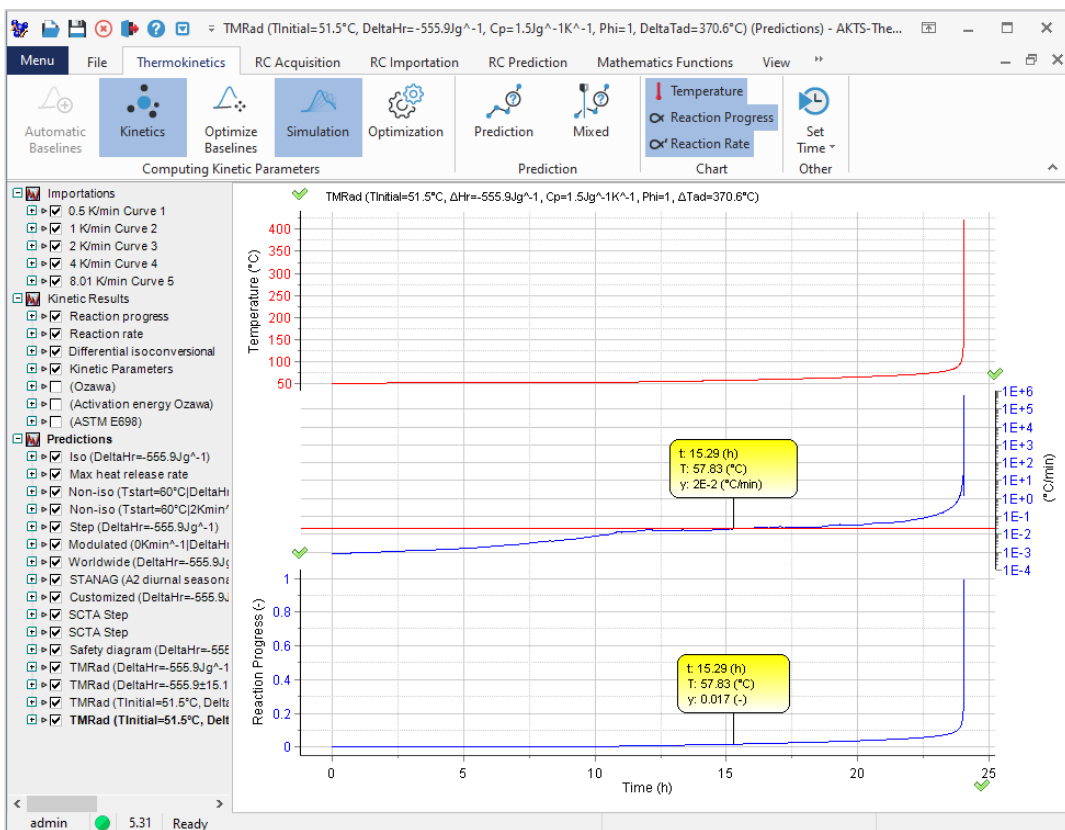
TMRad (TInitial=51.5°C, DeltaHr=-555.9Jg^-1, Cp=1.5Jg^-1K^-1, Phi=1, DeltaTad=370.6°C) (Predictions) - AKTS-The...

Menu File Thermokinetics RC Acquisition RC Importation RC Prediction Mathematics Functions View

Automatic Baselines Kinetics Optimize Baselines Simulation Optimization
Computing Kinetic Parameters

Prediction Mixed
Prediction

Temperature
Reaction Progress
Reaction Rate
Chart

Set Time
Other

Importations
0.5 K/min Curve 1
1 K/min Curve 2
2 K/min Curve 3
4 K/min Curve 4
8.01 K/min Curve 5
Kinetic Results
Reaction progress
Reaction rate
Differential isoconversional
Kinetic Parameters
(Ozawa)
(Activation energy Ozawa)
(ASTM E698)
Predictions
Iso (DeltaHr=-555.9Jg^-1)
Max heat release rate
Non-iso (Tstart=60°C|DeltaH
Non-iso (Tstart=60°C|2Kmin
Step (DeltaHr=-555.9Jg^-1)
Modulated (0Kmin^-1|DeltaH
Worldwide (DeltaHr=-555.9J
STANAG (A2 diurnal season
Customized (DeltaHr=-555.9J
SCTA Step
SCTA Step
Safety diagram (DeltaHr=-55
TMRad (DeltaHr=-555.9Jg^-1
TMRad (DeltaHr=-555.9±15.1
TMRad (TInitial=51.5°C, Delt
TMRad (TInitial=51.5°C, Delt

TMRad (TInitial=51.5°C, ΔHr=-555.9Jg^-1, Cp=1.5Jg^-1K^-1, Phi=1, ΔTad=370.6°C)

Temperature (°C)
400 350 300 250 200 150 100 50

t: 15.29 (h)
T: 57.83 (°C)
y: 2E-2 (°C/min)

1E+6 1E+5 1E+4 1E+3 1E+2 1E+1 1E+0 1E-1 1E-2 1E-3 1E-4
(°C/min)

Reaction Progress (-)
1 0.8 0.6 0.4 0.2 0

t: 15.29 (h)
T: 57.83 (°C)
y: 0.017 (-)

0 5 10 15 20 25
Time (h)

admin 5.31 Ready